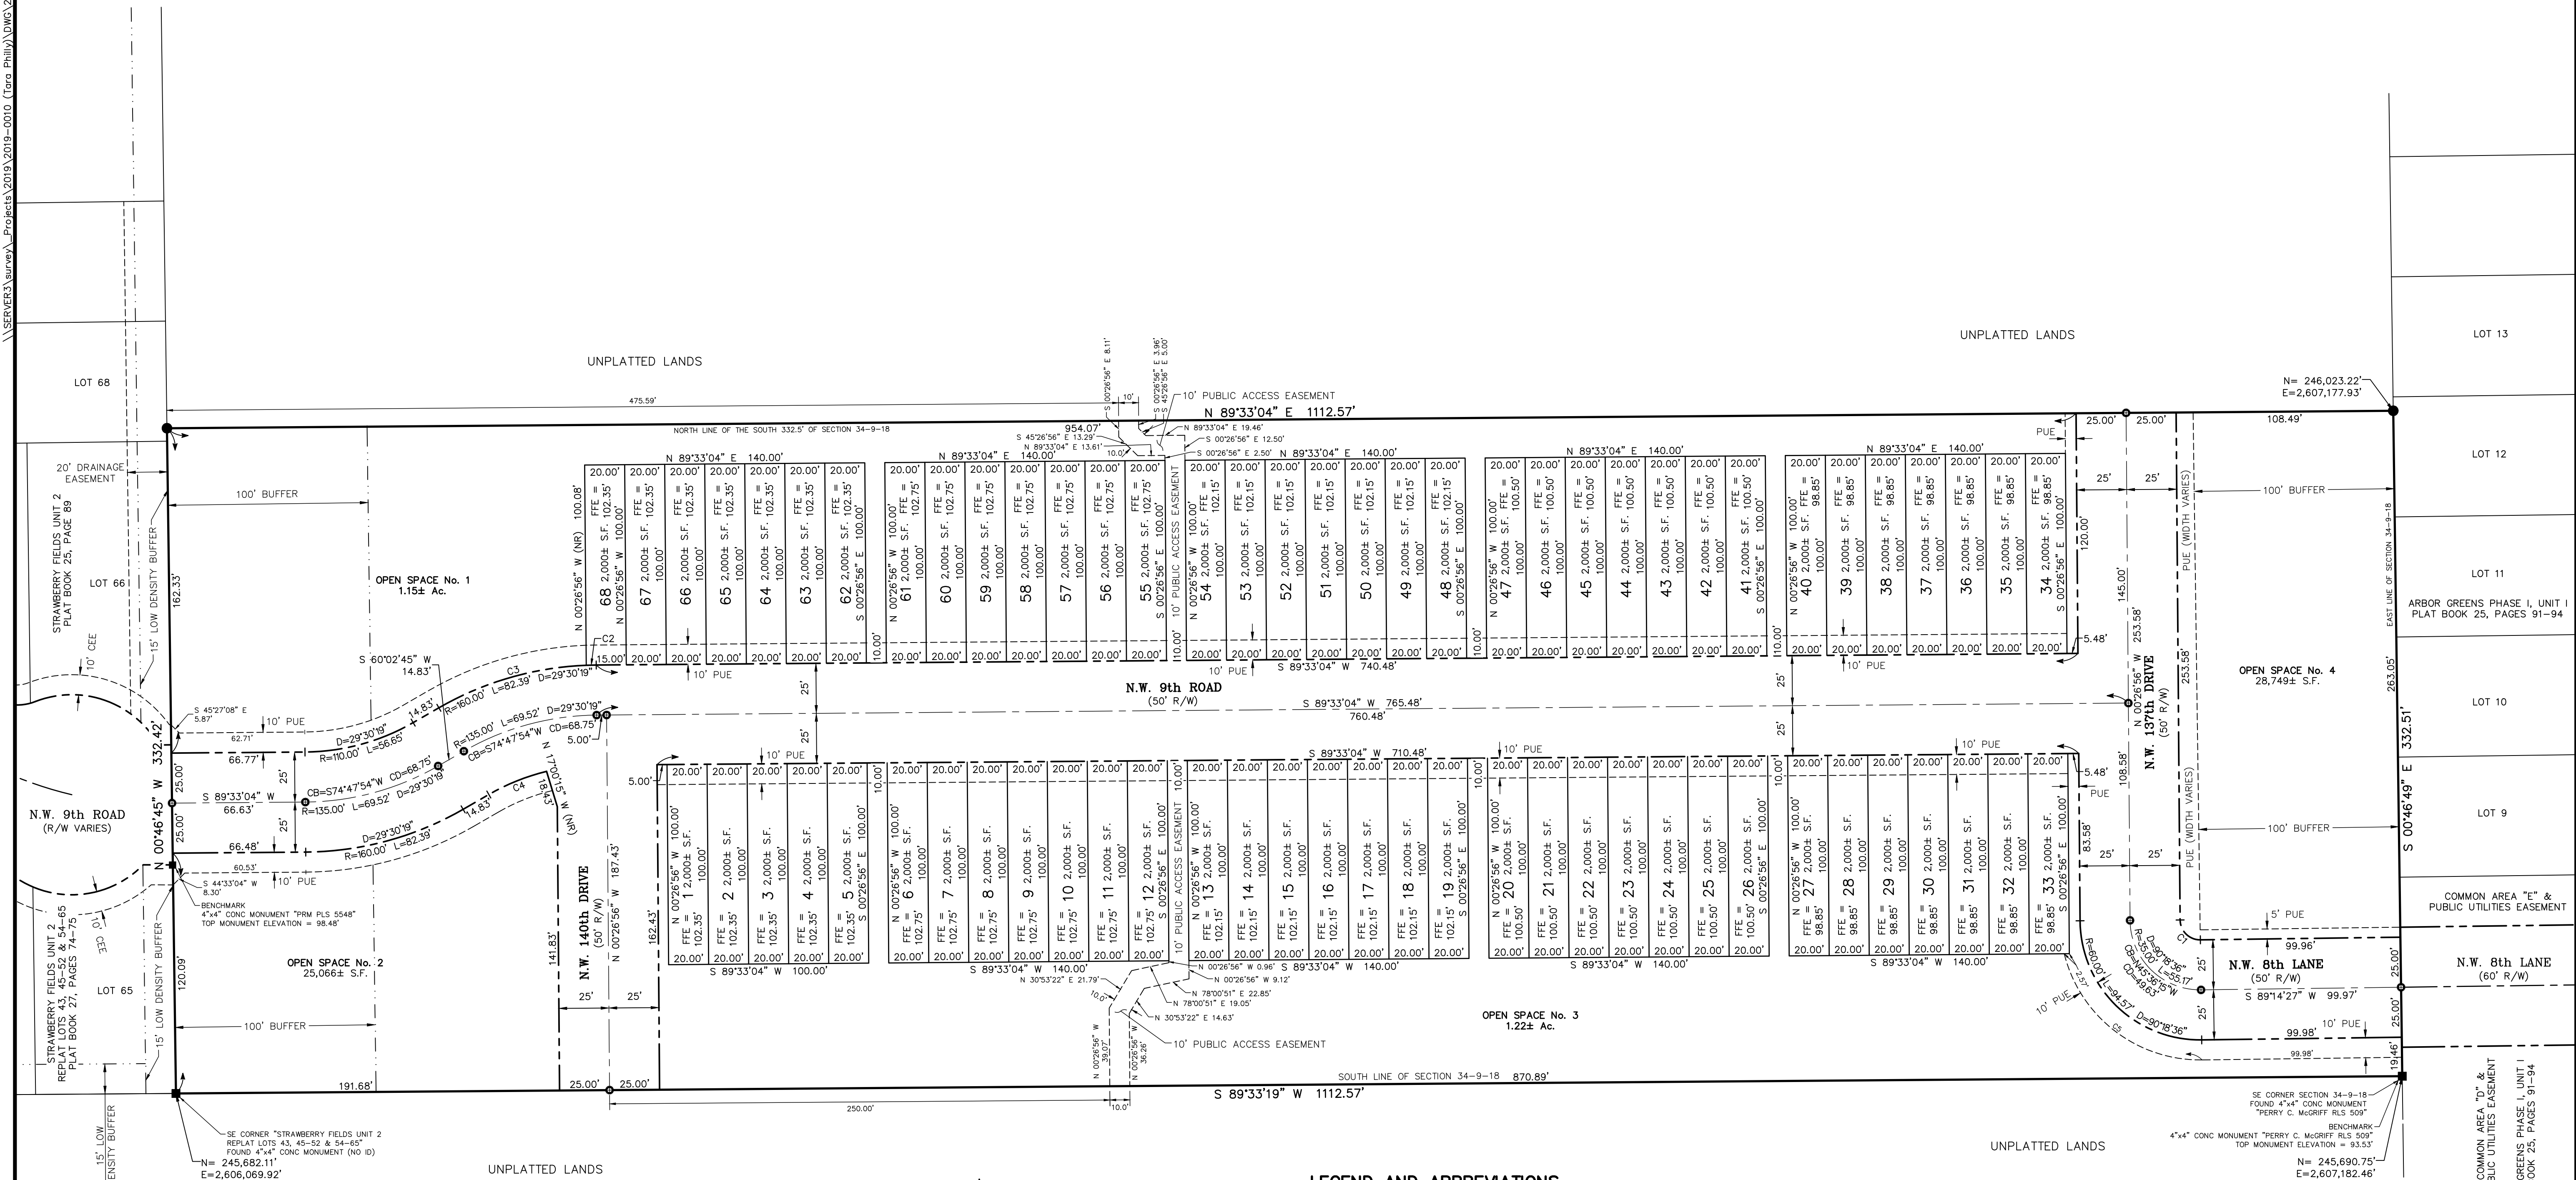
\\SERVER3\survey\_Projects\2019\2019-0010 (Tara Philly)\DWG\2

UNPLATTED LANDS

UNPLATTED LANDS

LOT 68

LOT 66

LOT 65

LOT 13

LOT 12

LOT 11

LOT 10

LOT 9

20' DRAINAGE EASEMENT

STRAWBERRY FIELDS UNIT 2 PLAT BOOK 25, PAGE 89

STRAWBERRY FIELDS UNIT 2 REPLAT LOTS 43, 45-52 & 54-65 PLAT BOOK 27, PAGES 74-75

ARBOR GREENS PHASE I, UNIT I PLAT BOOK 25, PAGES 91-94

10' PUBLIC ACCESS EASEMENT

N 89°33'04" E 1112.57'

475.59'

954.07'

NORTH LINE OF THE SOUTH 332.5' OF SECTION 34-9-18

N= 246,023.22'
E=2,607,177.93'

108.49'

100' BUFFER

15' LOW DENSITY BUFFER

10' CEE

OPEN SPACE No. 1
1.15± Ac.

OPEN SPACE No. 2
25,066± S.F.

OPEN SPACE No. 3
1.22± Ac.

OPEN SPACE No. 4
28,749± S.F.

N.W. 9th ROAD
(50' R/W)

N.W. 9th ROAD
(R/W VARIES)

N.W. 140th DRIVE
(50' R/W)

N.W. 137th DRIVE
(50' R/W)

N.W. 8th LANE
(50' R/W)

N.W. 8th LANE
(60' R/W)

S 89°33'04" W 765.48'
760.48'

S 89°33'04" W 740.48'

S 89°33'04" W 710.48'

N 00°46'45" W 332.42'

S 00°46'49" E 332.51'

S 89°33'19" W 1112.57'

SOUTH LINE OF SECTION 34-9-18 870.89'

250.00'

191.68'

COMMON AREA "E" & PUBLIC UTILITIES EASEMENT

PUE (WIDTH VARIES)

BENCHMARK
4"x4" CONC MONUMENT "PRM PLS 5548"
TOP MONUMENT ELEVATION = 98.48'

SE CORNER "STRAWBERRY FIELDS UNIT 2 REPLAT LOTS 43, 45-52 & 54-65"
FOUND 4"x4" CONC MONUMENT (NO ID)
N= 245,682.11'
E=2,606,069.92'

SE CORNER SECTION 34-9-18
FOUND 4"x4" CONC MONUMENT
"PERRY C. McGRIFF RLS 509"

BENCHMARK
4"x4" CONC MONUMENT "PERRY C. McGRIFF RLS 509"
TOP MONUMENT ELEVATION = 93.53'

N= 245,690.75'
E=2,607,182.46'

COMMON AREA "D" & PUBLIC UTILITIES EASEMENT
ARBOR GREENS PHASE I, UNIT I PLAT BOOK 25, PAGES 91-94

N 89°33'04" E 140.00'

S 89°33'04" W 140.00'

S 89°33'04" W 100.00'

20.00' 2,000± S.F. 100.00' FFE = 102.35' FFE = 102.75' FFE = 102.15' FFE = 100.50' FFE = 98.85'

10' PUE

10' PUBLIC ACCESS EASEMENT

LEGEND AND ABBREVIATIONS